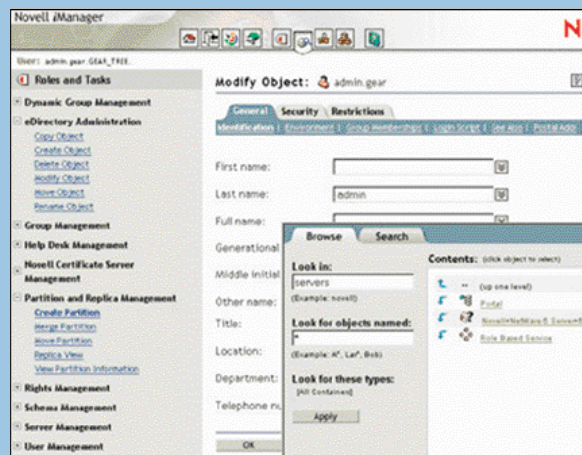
Novell iManager

N

User: admin.gear.GEAR_TREE.

Roles and Tasks

Dynamic Group Management

eDirectory Administration

Copy Object

Create Object

Delete Object

Modify Object

Move Object

Rename Object

Group Management

Help Desk Management

Novell Certificate Server Management

Partition and Replica Management

Create Partition

Merge Partition

Move Partition

Replica View

View Partition Information

Rights Management

Schema Management

Server Management

User Management

Modify Object: admin.gear

General | Security | Restrictions

Identification | Environment | Group Memberships | Login Script | See Also | Postal Addr

First name:

Last name: admin

Full name:

Generational

Middle initial

Other name:

Title:

Location:

Department:

Telephone nu

OK

Browse | Search

Look in:

servers

(Example: novell)

Look for objects named:

*

(Example: A*, Lar*, Bob)

Look for these types:

[All Contained]

Apply

Contents: (click object to select)

.. (up one level)

Portal

Novell+NetWare5 Server+

Role Based Service